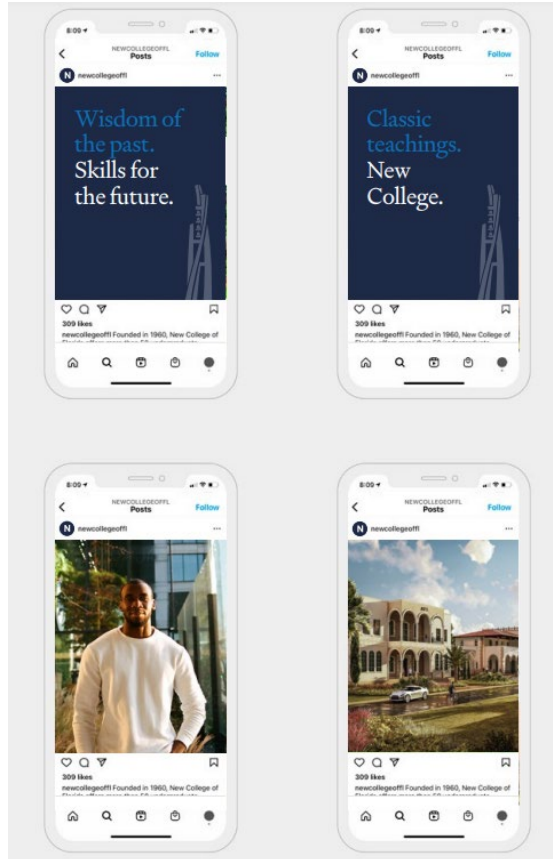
8:09
NEWCOLLEGEOFFL
Posts
Follow
newcollegeoffl
Wisdom of the past. Skills for the future.
309 likes
newcollegeoffl Founded in 1960, New College of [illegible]

8:09
NEWCOLLEGEOFFL
Posts
Follow
newcollegeoffl
Classic teachings. New College.
309 likes
newcollegeoffl Founded in 1960, New College of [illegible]

8:09
NEWCOLLEGEOFFL
Posts
Follow
newcollegeoffl
309 likes
newcollegeoffl Founded in 1960, New College of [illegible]

8:09
NEWCOLLEGEOFFL
Posts
Follow
newcollegeoffl
309 likes
newcollegeoffl Founded in 1960, New College of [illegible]